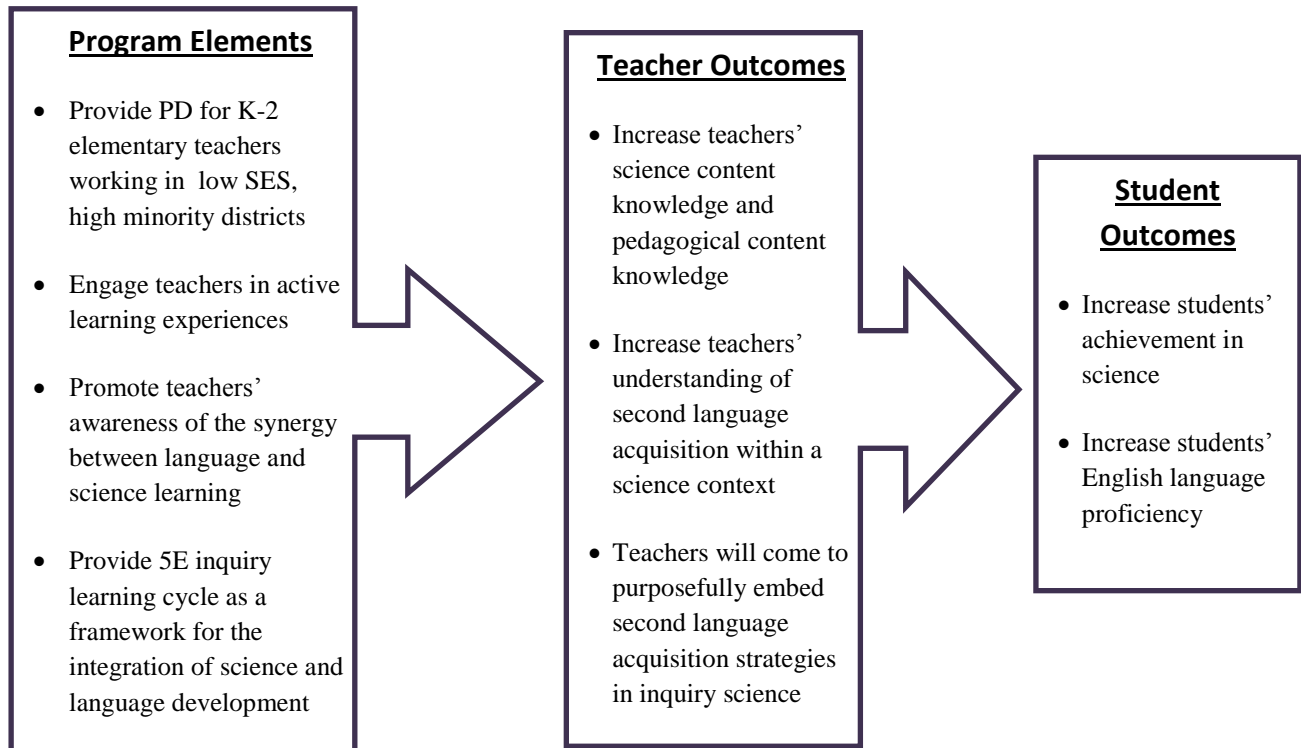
Program Elements

- Provide PD for K-2 elementary teachers working in low SES, high minority districts
- Engage teachers in active learning experiences
- Promote teachers' awareness of the synergy between language and science learning
- Provide 5E inquiry learning cycle as a framework for the integration of science and language development

Teacher Outcomes

- Increase teachers' science content knowledge and pedagogical content knowledge
- Increase teachers' understanding of second language acquisition within a science context
- Teachers will come to purposefully embed second language acquisition strategies in inquiry science

Student Outcomes

- Increase students' achievement in science
- Increase students' English language proficiency